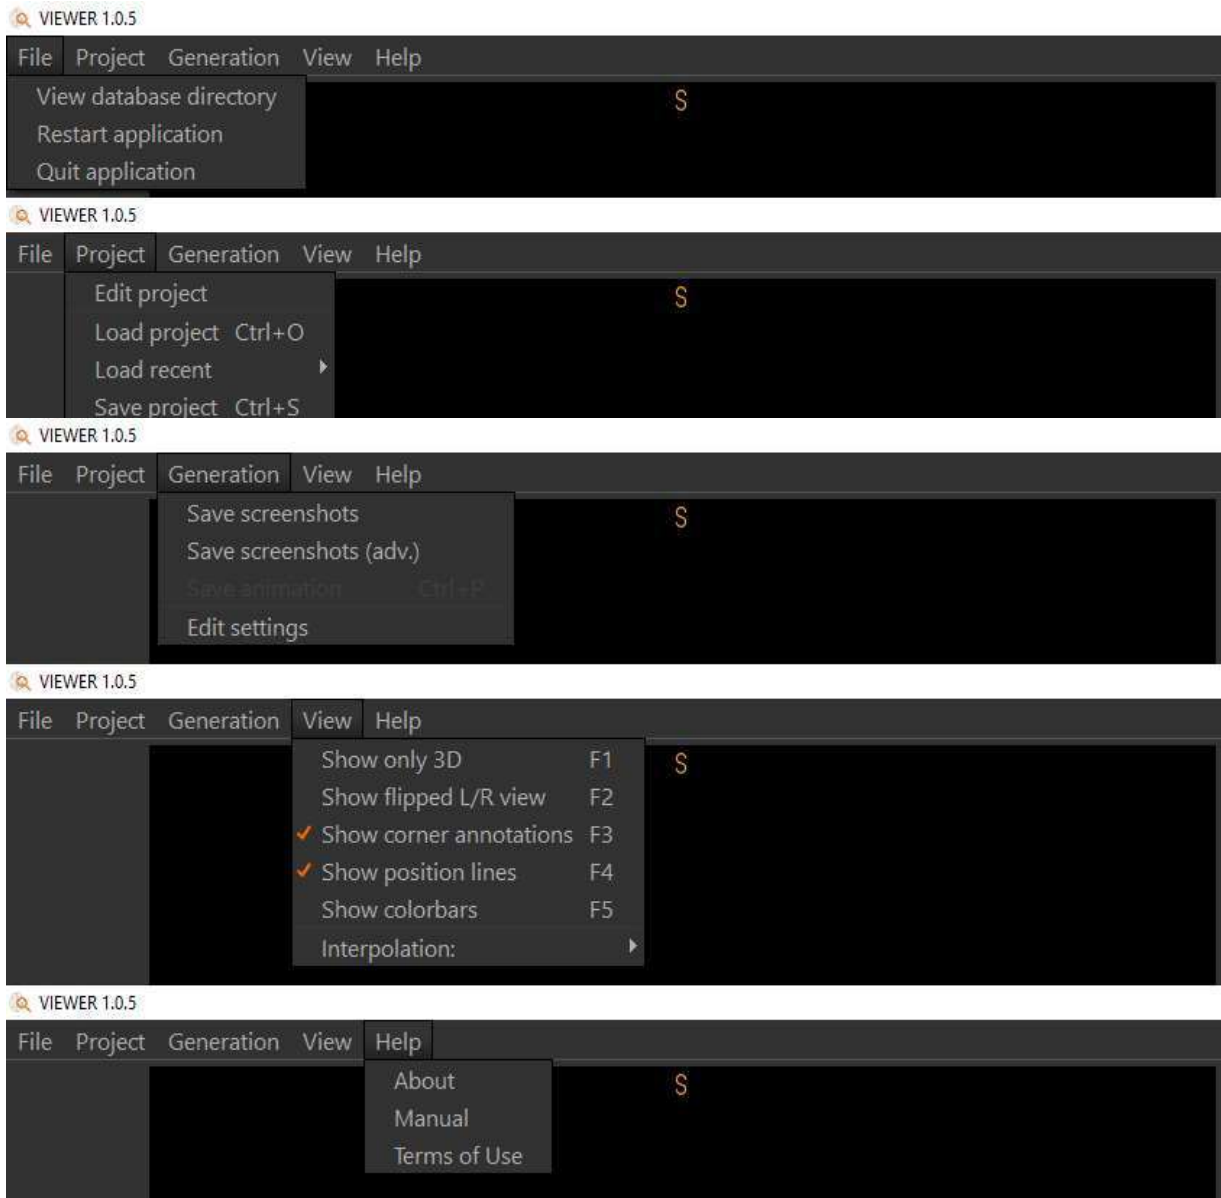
VIEWER 1.0.5

File Project Generation View Help

View database directory
Restart application
Quit application

S

VIEWER 1.0.5

File Project Generation View Help

Edit project
Load project Ctrl+O
Load recent
Save project Ctrl+S

S

VIEWER 1.0.5

File Project Generation View Help

Save screenshots
Save screenshots (adv.)
Save animation Ctrl+P
Edit settings

S

VIEWER 1.0.5

File Project Generation View Help

Show only 3D F1
Show flipped L/R view F2
✓ Show corner annotations F3
✓ Show position lines F4
Show colorbars F5
Interpolation:

S

VIEWER 1.0.5

File Project Generation View Help

About
Manual
Terms of Use

S